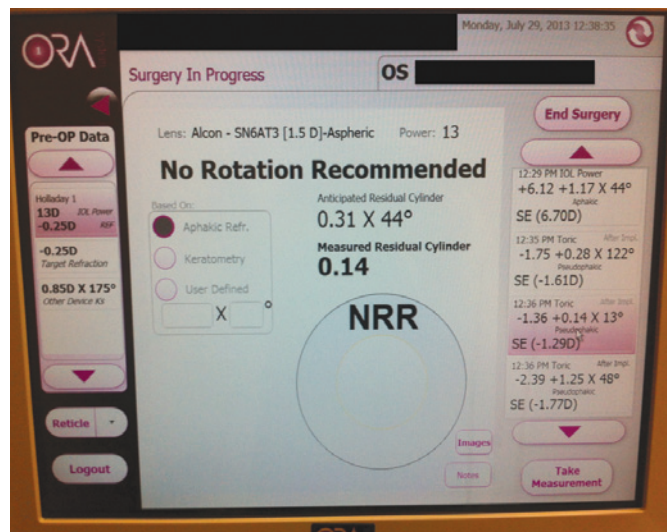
ORA

Monday, July 29, 2013 12:38:35

Surgery In Progress

OS

End Surgery

Pre-OP Data

Holladay 1
13D IOL Power
-0.25D ASP

-0.25D
Target Refraction

0.85D X 175°
Other Device Ks

Reticle

Logout

Lens: Alcon - SN6AT3 [1.5 D]-Aspheric Power: 13

No Rotation Recommended

Based On:
Aphakic Refr.
Keratometry
User Defined
X °

Anticipated Residual Cylinder
0.31 X 44°

Measured Residual Cylinder
0.14

NRR

Images

Notes

12:29 PM IOL Power
+6.12 +1.17 X 44°
Aphakic
SE (6.70D)

12:35 PM Toric After Impl.
-1.75 +0.28 X 122°
Pseudophakic
SE (-1.61D)

12:36 PM Toric After Impl.
-1.36 +0.14 X 13°
Pseudophakic
SE (-1.29D)

12:36 PM Toric After Impl.
-2.39 +1.25 X 48°
Pseudophakic
SE (-1.77D)

Take Measurement

ORA